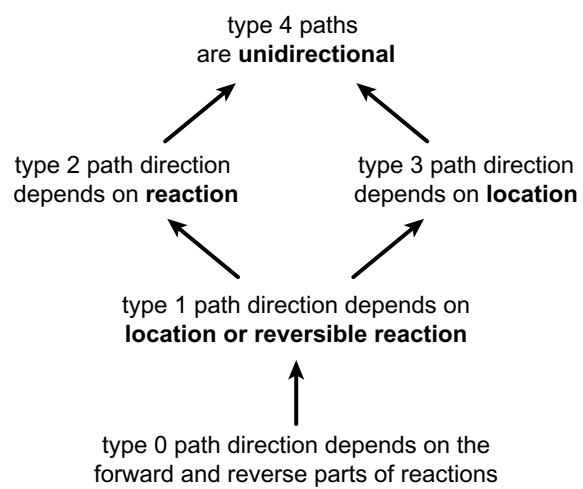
type 4 paths are **unidirectional**

type 2 path direction depends on **reaction**

type 3 path direction depends on **location**

type 1 path direction depends on **location or reversible reaction**

type 0 path direction depends on the forward and reverse parts of reactions